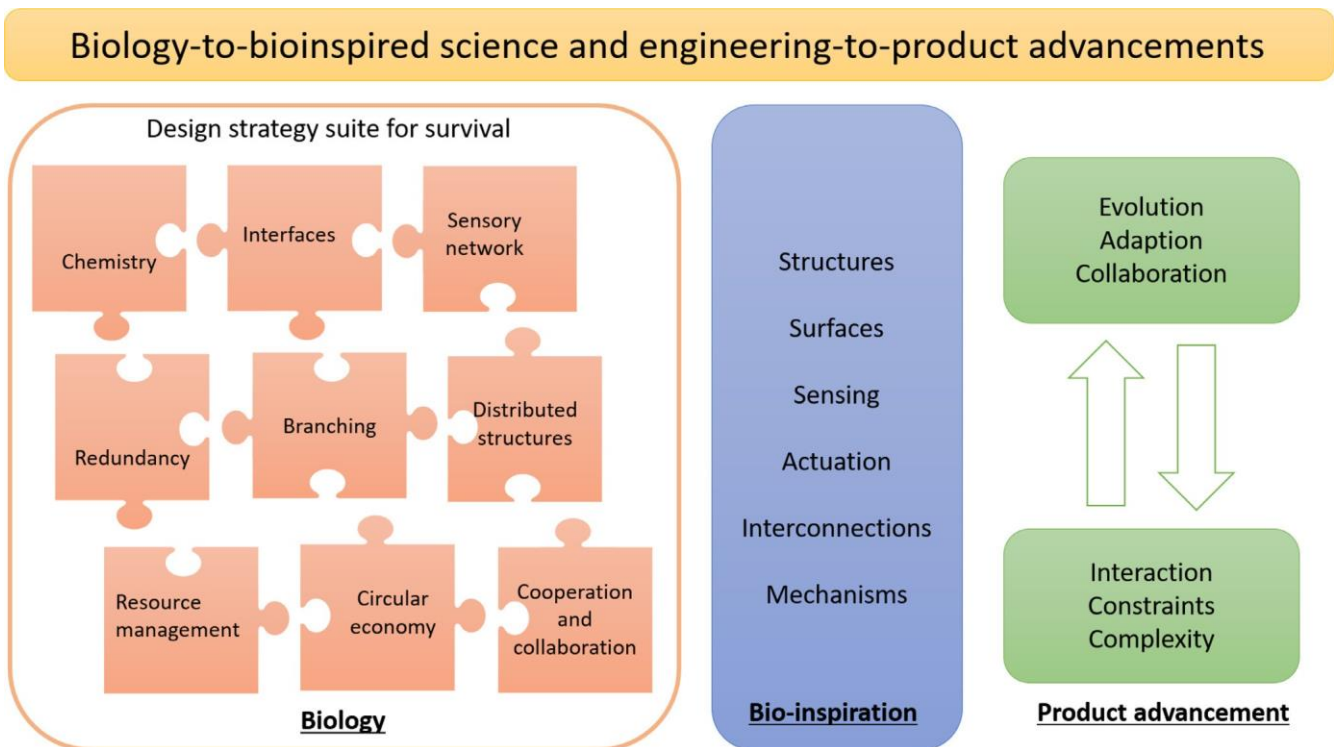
Biology-to-bioinspired science and engineering-to-product advancements

Design strategy suite for survival

Chemistry

Interfaces

Sensory network

Redundancy

Branching

Distributed structures

Resource management

Circular economy

Cooperation and collaboration

Biology

Structures

Surfaces

Sensing

Actuation

Interconnections

Mechanisms

Bio-inspiration

Evolution
Adaption
Collaboration

Interaction
Constraints
Complexity

Product advancement